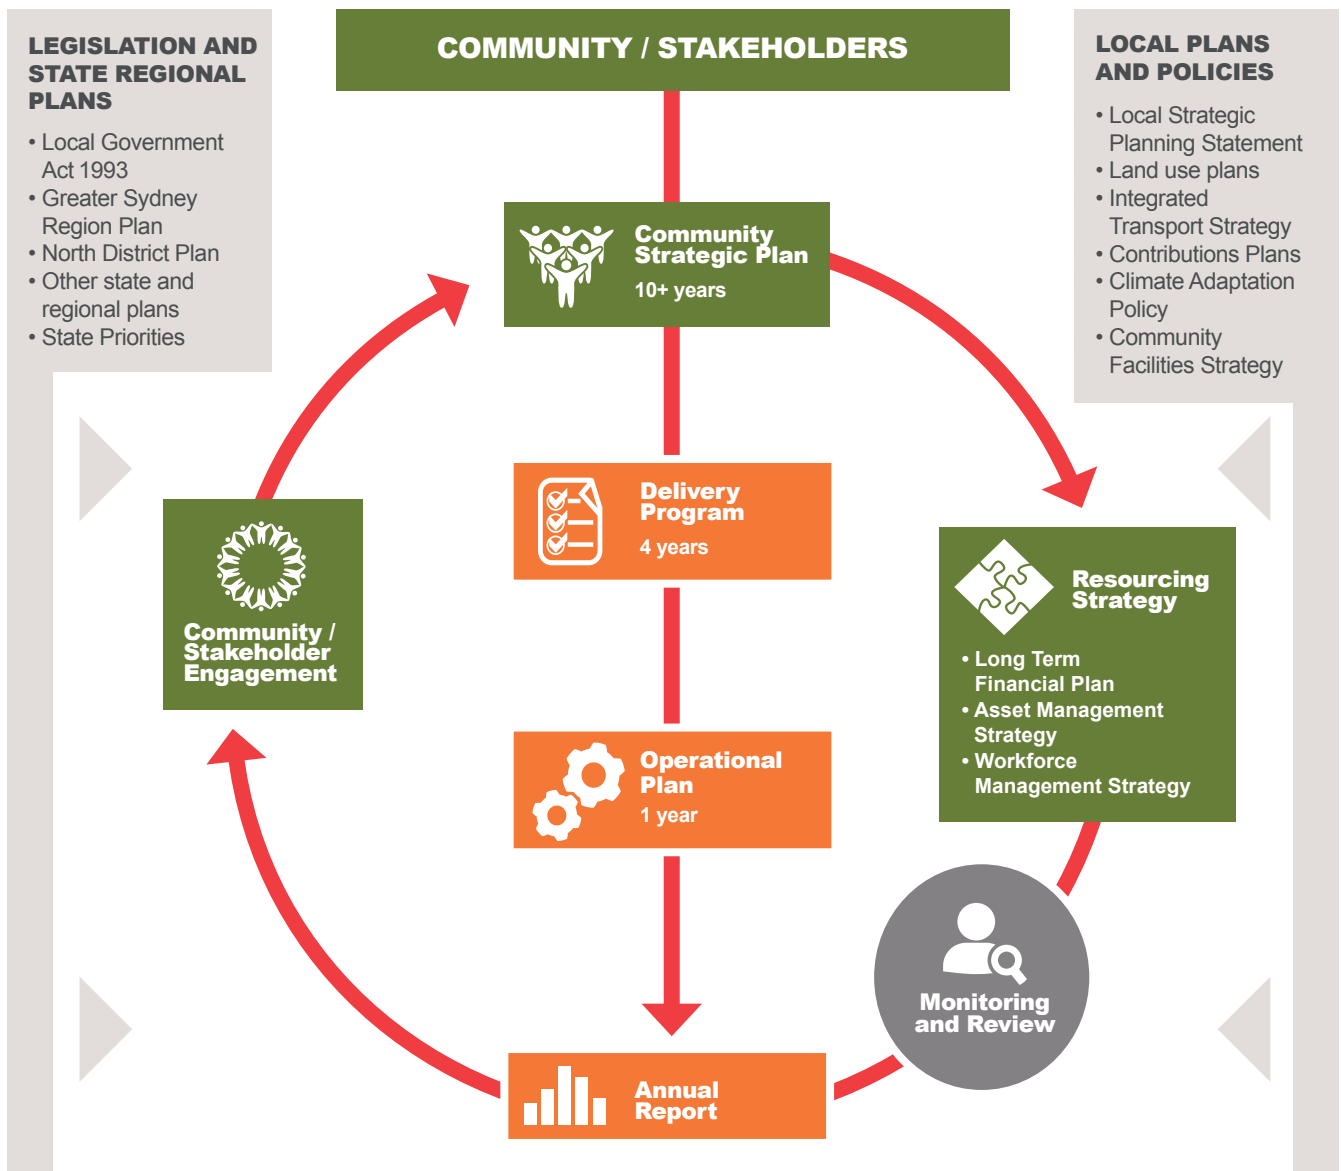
LEGISLATION AND STATE REGIONAL PLANS

• Local Government Act 1993
• Greater Sydney Region Plan
• North District Plan
• Other state and regional plans
• State Priorities

COMMUNITY / STAKEHOLDERS

LOCAL PLANS AND POLICIES

• Local Strategic Planning Statement
• Land use plans
• Integrated Transport Strategy
• Contributions Plans
• Climate Adaptation Policy
• Community Facilities Strategy

Community Strategic Plan
10+ years

Delivery Program
4 years

Operational Plan
1 year

Annual Report

Community / Stakeholder Engagement

Resourcing Strategy

• Long Term Financial Plan
• Asset Management Strategy
• Workforce Management Strategy

Monitoring and Review